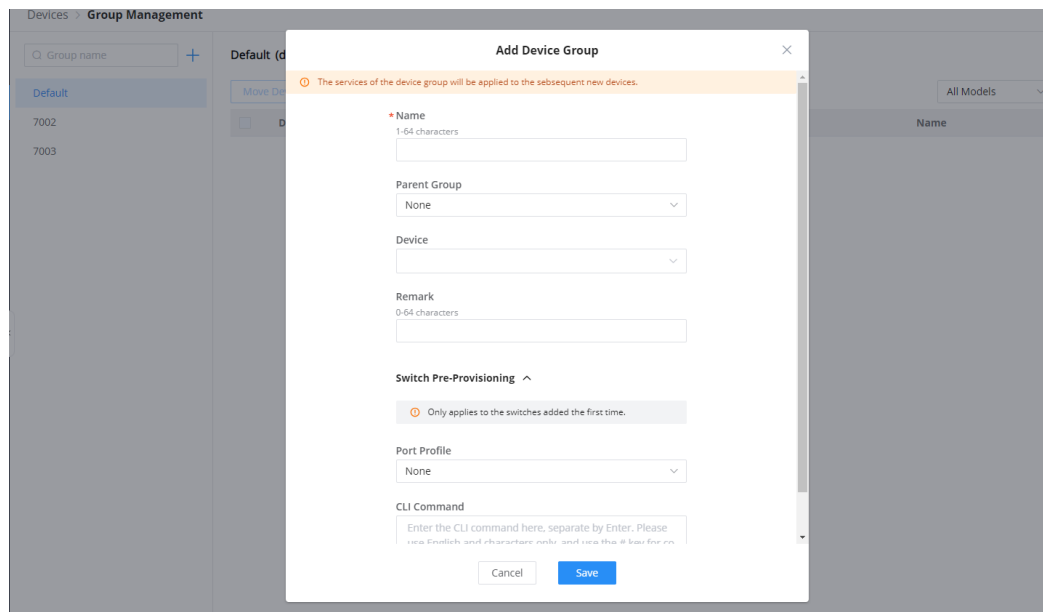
Devices > Group Management

Group name

Default

7002

7003

Default (d

Move De

D

All Models

Name

Add Device Group

The services of the device group will be applied to the sebsequent new devices.

* Name
1-64 characters

Parent Group
None

Device

Remark
0-64 characters

Switch Pre-Provisioning

Only applies to the switches added the first time.

Port Profile
None

CLI Command
Enter the CLI command here, separate by Enter. Please use English and characters only, and use the # key for co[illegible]

Cancel

Save